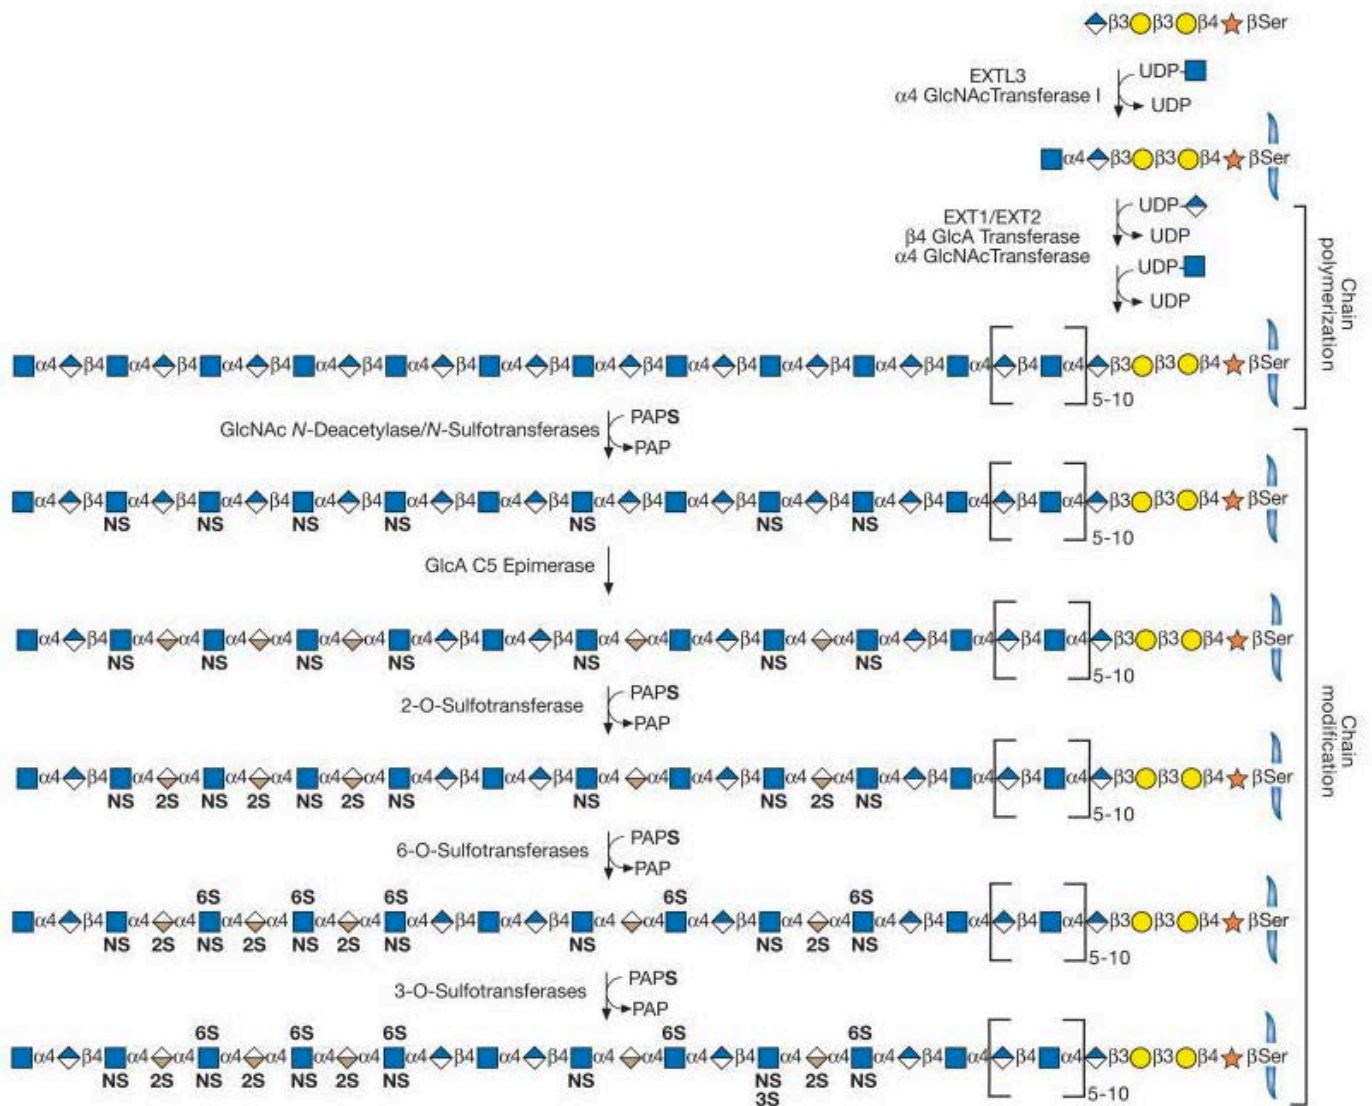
β3 β3 β4 βSer

EXTL3
α4 GlcNAcTransferase I
UDP-
UDP

α4 β3 β3 β4 βSer

EXT1/EXT2
β4 GlcA Transferase
α4 GlcNAcTransferase
UDP-
UDP
UDP-
UDP

Chain polymerization

α4 β4 α4 β4 α4 β4 α4 β4 α4 β4 α4 β4 α4 β4 α4 β4 α4 β4 α4 β4 α4 β4 α4 β4 α4 β3 β3 β4 βSer
5-10

GlcNAc N-Deacetylase/N-Sulfotransferases
PAPS
PAP

α4 β4 α4 β4 α4 β4 α4 β4 α4 β4 α4 β4 α4 β4 α4 β4 α4 β4 α4 β4 α4 β4 α4 β4 α4 β3 β3 β4 βSer
NS NS NS NS NS NS NS
5-10

GlcA C5 Epimerase

α4 β4 α4 α4 α4 α4 α4 α4 β4 α4 β4 α4 α4 α4 β4 α4 α4 α4 β4 α4 β4 α4 β3 β3 β4 βSer
NS NS NS NS NS NS NS
5-10

2-O-Sulfotransferase
PAPS
PAP

α4 β4 α4 α4 α4 α4 α4 α4 β4 α4 β4 α4 α4 α4 β4 α4 α4 α4 β4 α4 β4 α4 β3 β3 β4 βSer
NS 2S NS 2S NS 2S NS NS NS 2S NS
5-10

6-O-Sulfotransferases
PAPS
PAP

6S 6S 6S 6S 6S
α4 β4 α4 α4 α4 α4 α4 α4 β4 α4 β4 α4 α4 α4 β4 α4 α4 α4 β4 α4 β4 α4 β3 β3 β4 βSer
NS 2S NS 2S NS 2S NS NS NS 2S NS
5-10

3-O-Sulfotransferases
PAPS
PAP

6S 6S 6S 6S 6S
α4 β4 α4 α4 α4 α4 α4 α4 β4 α4 β4 α4 α4 α4 β4 α4 α4 α4 β4 α4 β4 α4 β3 β3 β4 βSer
NS 2S NS 2S NS 2S NS NS NS 2S NS
3S
5-10

Chain modification